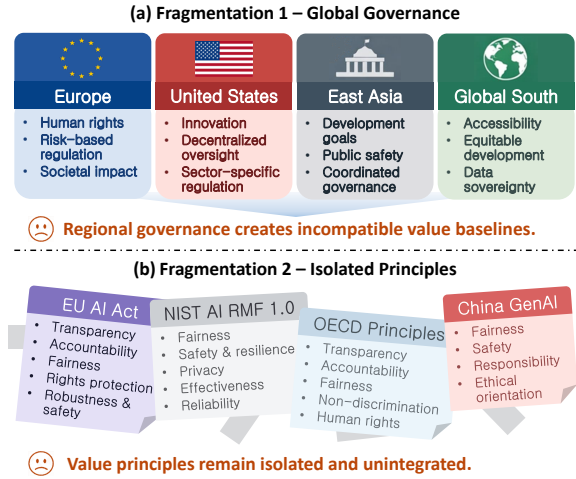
(a) Fragmentation 1 – Global Governance

Europe
• Human rights
• Risk-based regulation
• Societal impact

United States
• Innovation
• Decentralized oversight
• Sector-specific regulation

East Asia
• Development goals
• Public safety
• Coordinated governance

Global South
• Accessibility
• Equitable development
• Data sovereignty

Regional governance creates incompatible value baselines.

(b) Fragmentation 2 – Isolated Principles

EU AI Act
• Transparency
• Accountability
• Fairness
• Rights protection
• Robustness & safety

NIST AI RMF 1.0
• Fairness
• Safety & resilience
• Privacy
• Effectiveness
• Reliability

OECD Principles
• Transparency
• Accountability
• Fairness
• Non-discrimination
• Human rights

China GenAI
• Fairness
• Safety
• Responsibility
• Ethical orientation

Value principles remain isolated and unintegrated.